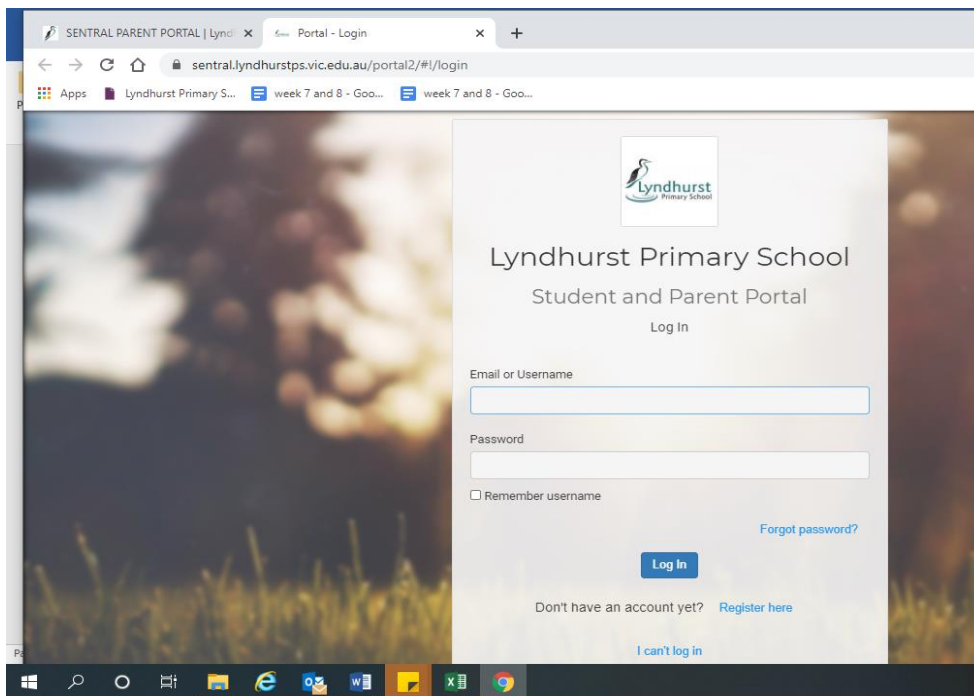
SENTRAL PARENT PORTAL | Lynd × Portal - Login × +

sentral.lyndhurstps.vic.edu.au/portal2/#!/login

Apps Lyndhurst Primary S... week 7 and 8 - Goo... week 7 and 8 - Goo...

Lyndhurst Primary School

Lyndhurst Primary School

Student and Parent Portal

Log In

Email or Username

Password

☐ Remember username

Forgot password?

Log In

Don't have an account yet? Register here

I can't log in